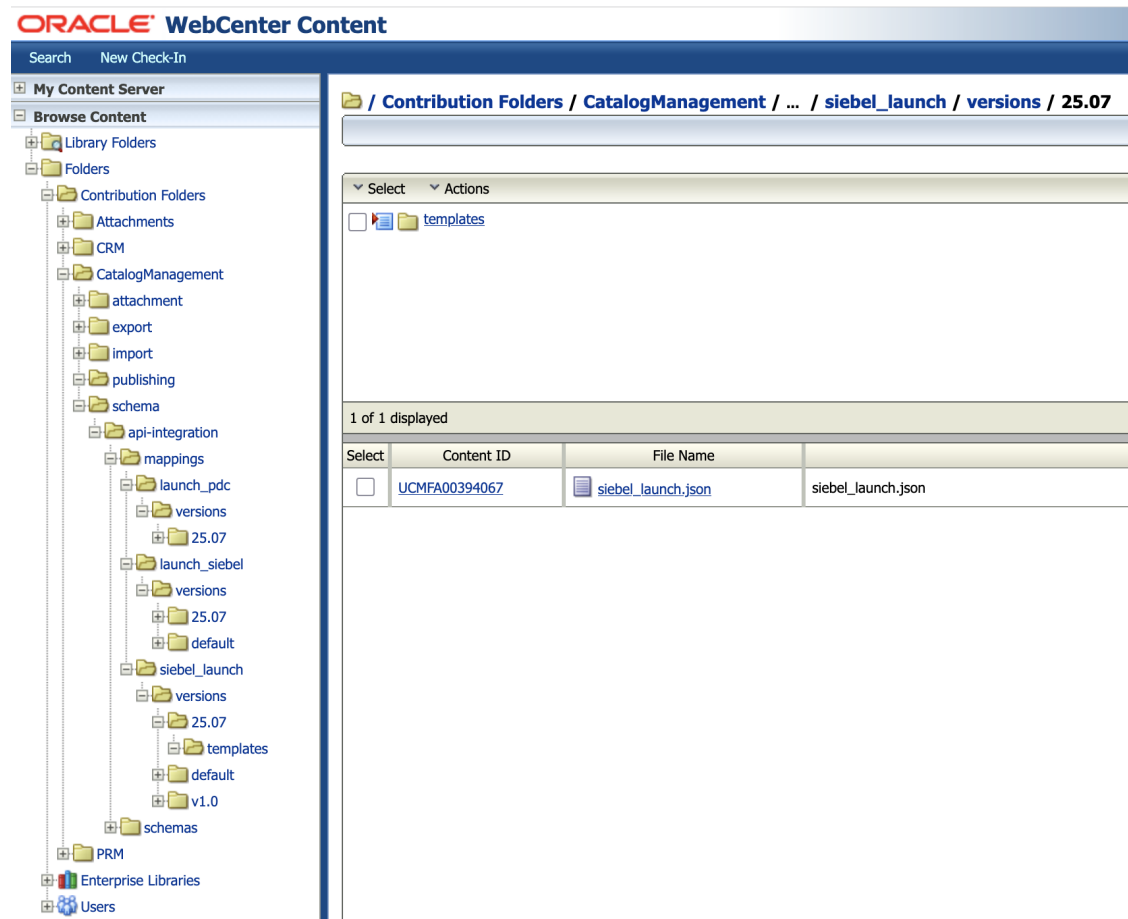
ORACLE WebCenter Content

Search New Check-In

My Content Server
Browse Content
Library Folders
Folders
Contribution Folders
Attachments
CRM
CatalogManagement
attachment
export
import
publishing
schema
api-integration
mappings
launch_pdc
versions
25.07
launch_siebel
versions
25.07
default
siebel_launch
versions
25.07
templates
default
v1.0
schemas
PRM
Enterprise Libraries
Users

/ Contribution Folders / CatalogManagement / ... / siebel_launch / versions / 25.07

Select Actions

templates

1 of 1 displayed

| Select | Content ID | File Name | |
|---|---|---|---|
| | UCMFA00394067 | siebel_launch.json | siebel_launch.json |